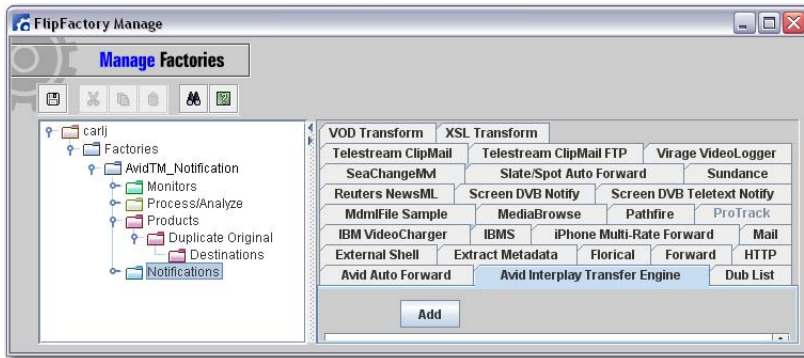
FlipFactory Manage

Manage Factories

carlj
Factories
AvidTM_Notification
Monitors
Process/Analyze
Products
Duplicate Original
Destinations
Notifications

VOD Transform | XSL Transform
Telestream ClipMail | Telestream ClipMail FTP | Virage VideoLogger
SeaChangeMM | Slate/Spot Auto Forward | Sundance
Reuters NewsML | Screen DVB Notify | Screen DVB Teletext Notify
MdmlFile Sample | MediaBrowse | Pathfire | ProTrack
IBM VideoCharger | IBMS | iPhone Multi-Rate Forward | Mail
External Shell | Extract Metadata | Florical | Forward | HTTP
Avid Auto Forward | Avid Interplay Transfer Engine | Dub List

Add